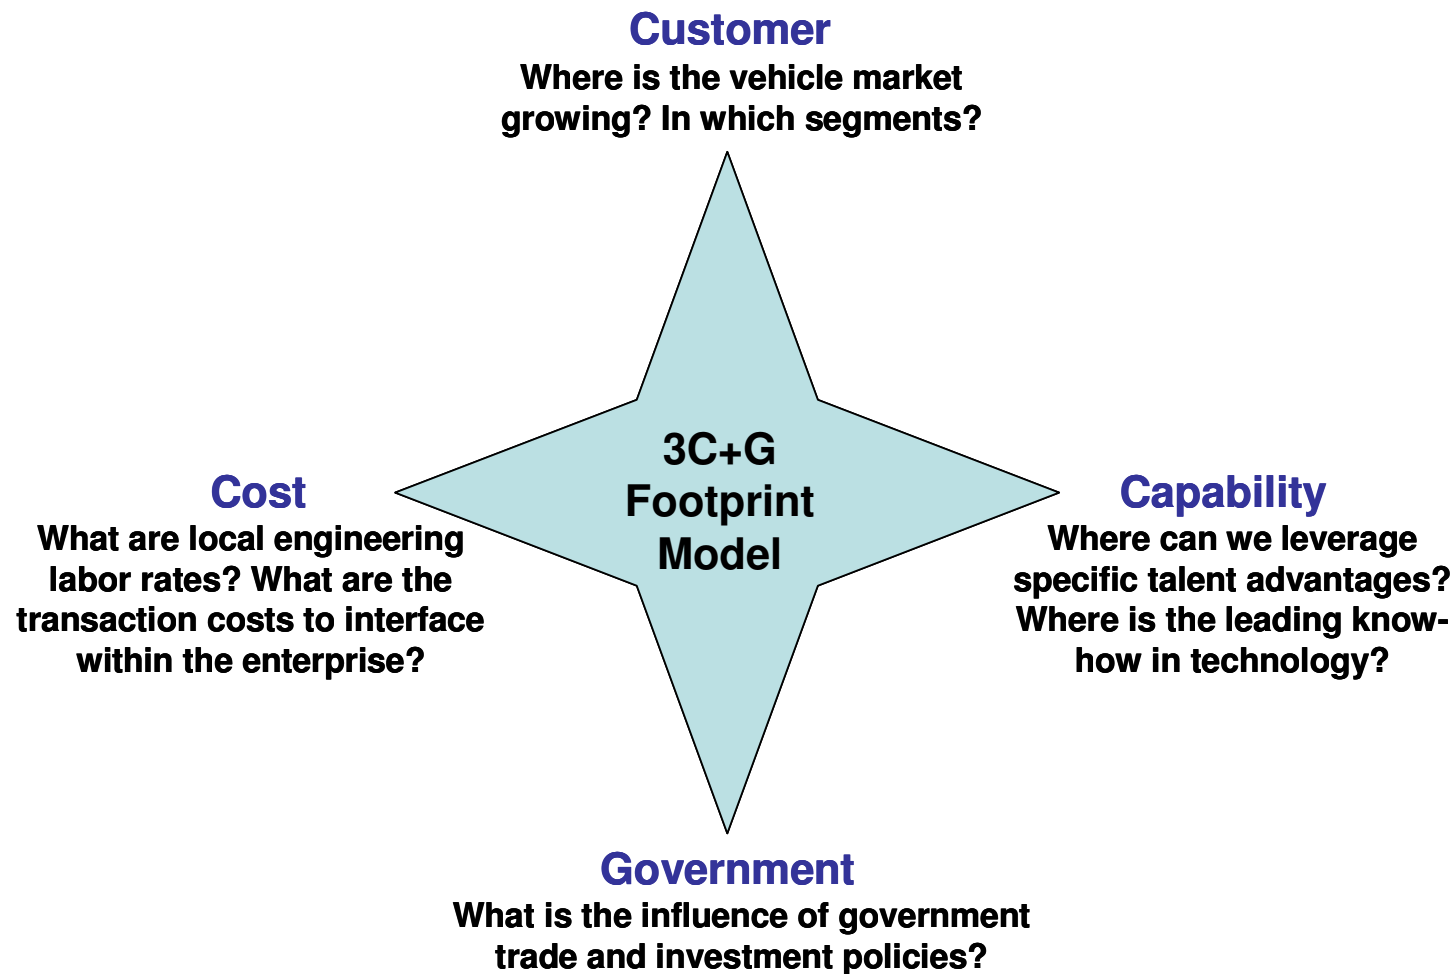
Customer
Where is the vehicle market growing? In which segments?

Cost
What are local engineering labor rates? What are the transaction costs to interface within the enterprise?

3C+G Footprint Model

Capability
Where can we leverage specific talent advantages? Where is the leading know-how in technology?

Government
What is the influence of government trade and investment policies?